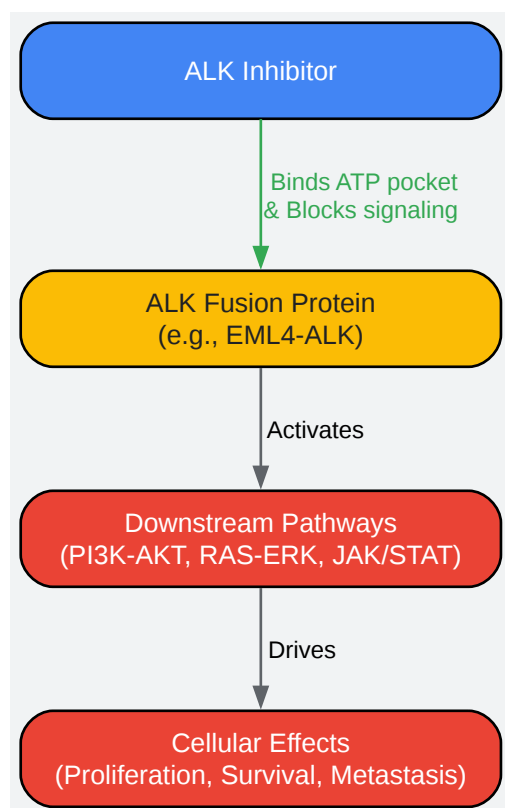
ALK Inhibitor

Binds ATP pocket
& Blocks signaling

ALK Fusion Protein
(e.g., EML4-ALK)

Activates

Downstream Pathways
(PI3K-AKT, RAS-ERK, JAK/STAT)

Drives

Cellular Effects
(Proliferation, Survival, Metastasis)